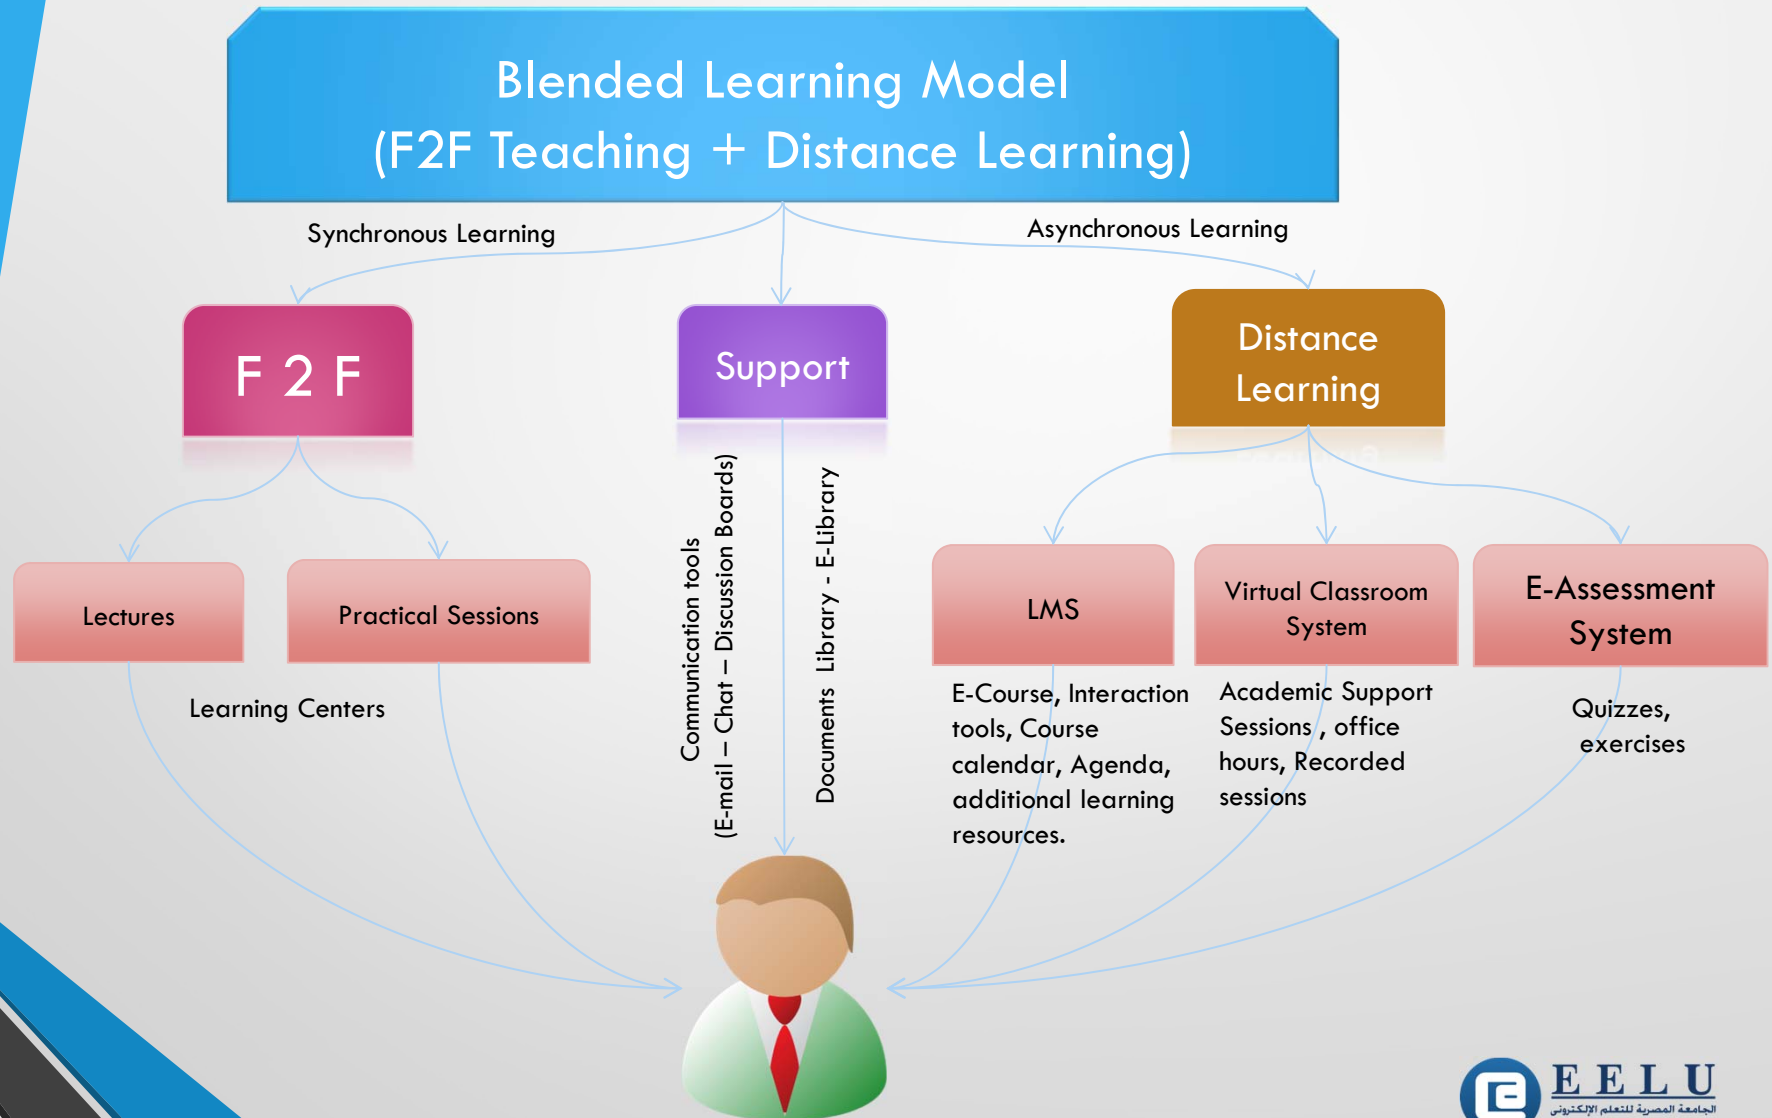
Blended Learning Model
(F2F Teaching + Distance Learning)

Synchronous Learning

Asynchronous Learning

F 2 F

Support

Distance Learning

Lectures

Practical Sessions

Learning Centers

Communication tools
(E-mail – Chat – Discussion Boards)

Documents Library - E-Library

LMS

Virtual Classroom System

E-Assessment System

E-Course, Interaction tools, Course calendar, Agenda, additional learning resources.

Academic Support Sessions , office hours, Recorded sessions

Quizzes, exercises

EELU
الجامعة المصرية للتعلم الإلكتروني